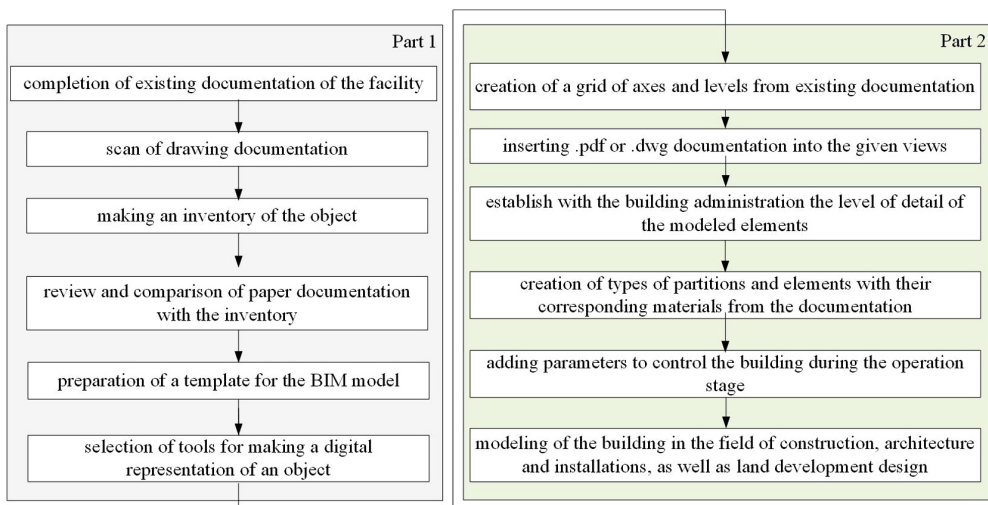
Part 1

completion of existing documentation of the facility

scan of drawing documentation

making an inventory of the object

review and comparison of paper documentation with the inventory

preparation of a template for the BIM model

selection of tools for making a digital representation of an object

Part 2

creation of a grid of axes and levels from existing documentation

inserting .pdf or .dwg documentation into the given views

establish with the building administration the level of detail of the modeled elements

creation of types of partitions and elements with their corresponding materials from the documentation

adding parameters to control the building during the operation stage

modeling of the building in the field of construction, architecture and installations, as well as land development design